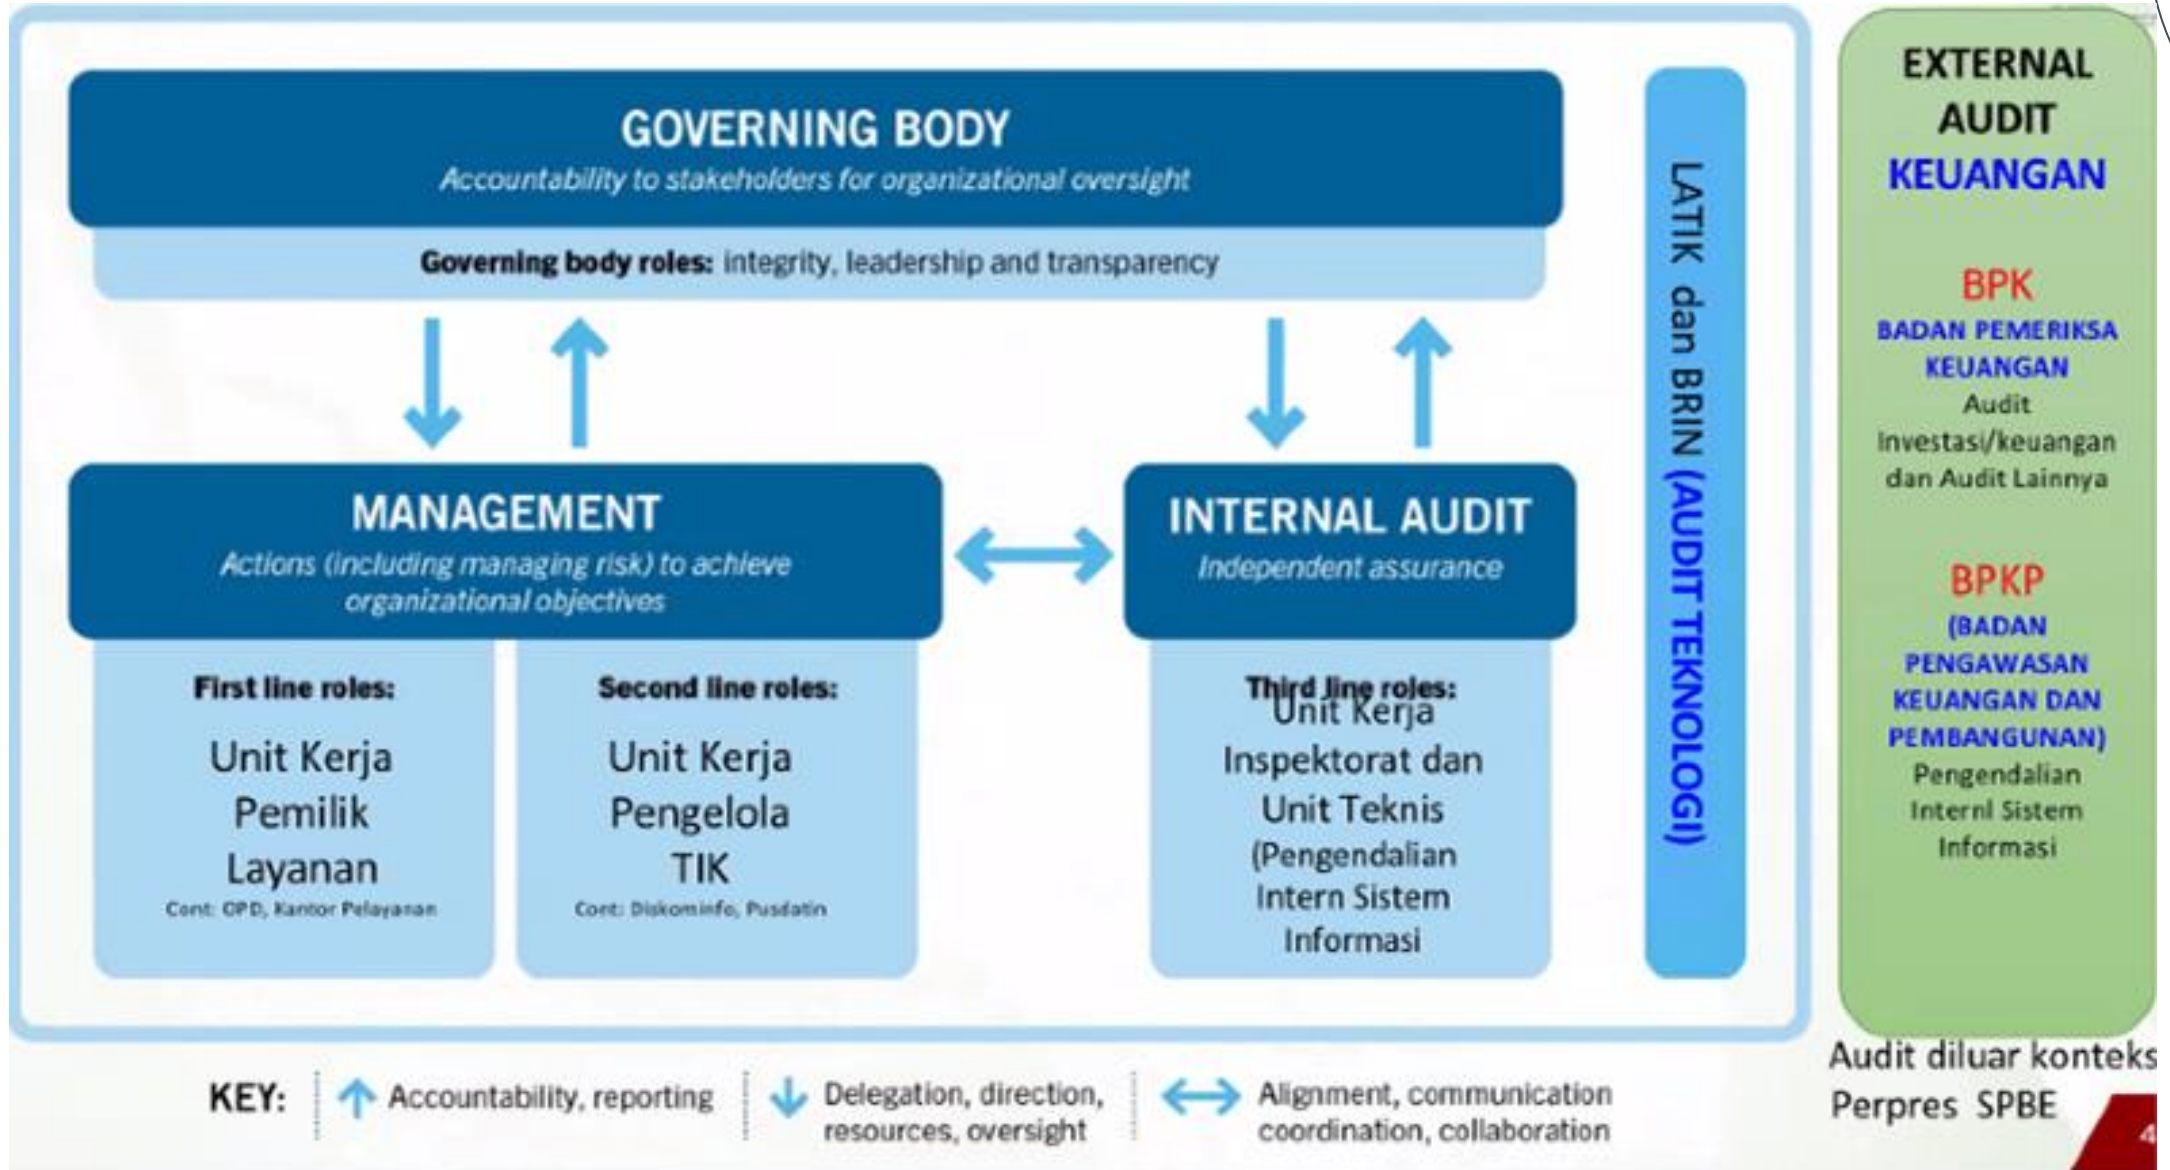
GOVERNING BODY
Accountability to stakeholders for organizational oversight

Governing body roles: integrity, leadership and transparency

MANAGEMENT
Actions (including managing risk) to achieve organizational objectives

First line roles:
Unit Kerja Pemilik Layanan
Cont: OPD, Kantor Pelayanan

Second line roles:
Unit Kerja Pengelola TIK
Cont: Diskominfo, Pusdatin

INTERNAL AUDIT
Independent assurance

Third line roles:
Unit Kerja Inspektorat dan Unit Teknis (Pengendalian Intern Sistem Informasi

LATIK dan BRIN (AUDIT TEKNOLOGI)

EXTERNAL AUDIT KEUANGAN

BPK
BADAN PEMERIKSA KEUANGAN
Audit Investasi/keuangan dan Audit Lainnya

BPKP
(BADAN PENGAWASAN KEUANGAN DAN PEMBANGUNAN)
Pengendalian Internl Sistem Informasi

Audit diluar konteks Perpres SPBE

KEY: Accountability, reporting | Delegation, direction, resources, oversight | Alignment, communication coordination, collaboration

4